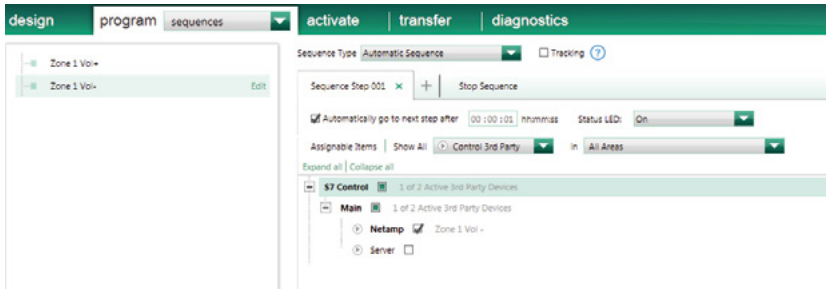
design | program | sequences | activate | transfer | diagnostics

Zone 1 Vol+
Zone 1 Vol-
Edit

Sequence Type Automatic Sequence
Tracking ?

Sequence Step 001 × | + | Stop Sequence

Automatically go to next step after 00 : 00 : 01 hh:mm:ss
Status LED: On

Assignable Items | Show All | Control 3rd Party | in | All Areas

Expand all | Collapse all

S7 Control 1 of 2 Active 3rd Party Devices
Main 1 of 2 Active 3rd Party Devices
Netamp Zone 1 Vol -
Server